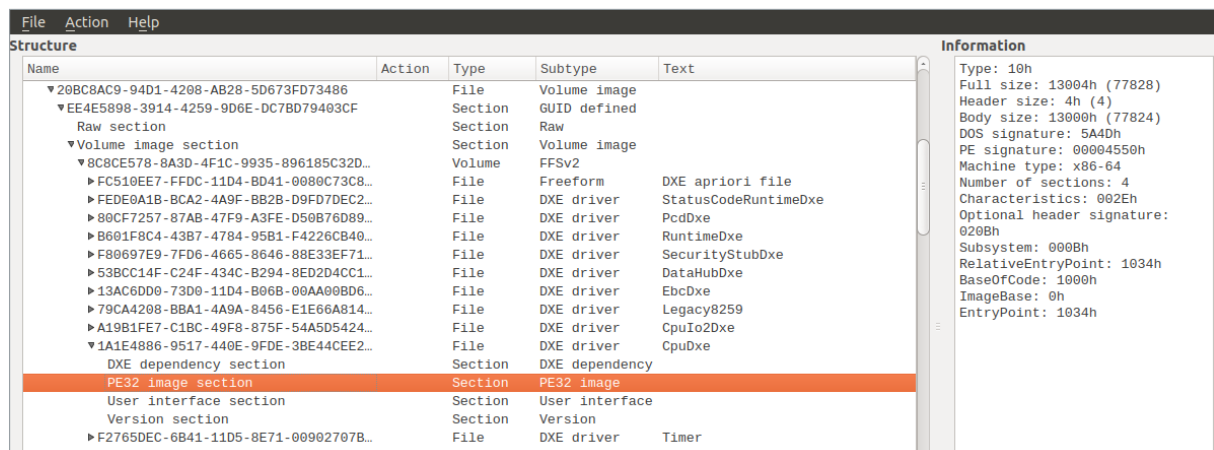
File Action Help

Structure

| Name | Action | Type | Subtype | Text |
|---|---|---|---|---|
| ▼20BC8AC9-94D1-4208-AB28-5D673FD73486 | | File | Volume image | |
| ▼EE4E5898-3914-4259-9D6E-DC7BD79403CF | | Section | GUID defined | |
| Raw section | | Section | Raw | |
| ▼Volume image section | | Section | Volume image | |
| ▼8C8CE578-8A3D-4F1C-9935-896185C32D... | | Volume | FFSv2 | |
| ▶FC510EE7-FFDC-11D4-BD41-0080C73C8... | | File | Freeform | DXE apriori file |
| ▶FEDE0A1B-BCA2-4A9F-BB2B-D9FD7DEC2... | | File | DXE driver | StatusCodeRuntimeDxe |
| ▶80CF7257-87AB-47F9-A3FE-D50B76D89... | | File | DXE driver | PcdDxe |
| ▶B601F8C4-43B7-4784-95B1-F4226CB40... | | File | DXE driver | RuntimeDxe |
| ▶F80697E9-7FD6-4665-8646-88E33EF71... | | File | DXE driver | SecurityStubDxe |
| ▶53BCC14F-C24F-434C-B294-8ED2D4CC1... | | File | DXE driver | DataHubDxe |
| ▶13AC6DD0-73D0-11D4-B06B-00AA00BD6... | | File | DXE driver | EbcDxe |
| ▶79CA4208-BBA1-4A9A-8456-E1E66A814... | | File | DXE driver | Legacy8259 |
| ▶A19B1FE7-C1BC-49F8-875F-54A5D5424... | | File | DXE driver | CpuIo2Dxe |
| ▼1A1E4886-9517-440E-9FDE-3BE44CEE2... | | File | DXE driver | CpuDxe |
| DXE dependency section | | Section | DXE dependency | |
| PE32 image section | | Section | PE32 image | |
| User interface section | | Section | User interface | |
| Version section | | Section | Version | |
| ▶F2765DEC-6B41-11D5-8E71-00902707B... | | File | DXE driver | Timer |

Information

Type: 10h
Full size: 13004h (77828)
Header size: 4h (4)
Body size: 13000h (77824)
DOS signature: 5A4Dh
PE signature: 00004550h
Machine type: x86-64
Number of sections: 4
Characteristics: 002Eh
Optional header signature: 020Bh
Subsystem: 000Bh
RelativeEntryPoint: 1034h
BaseOfCode: 1000h
ImageBase: 0h
EntryPoint: 1034h